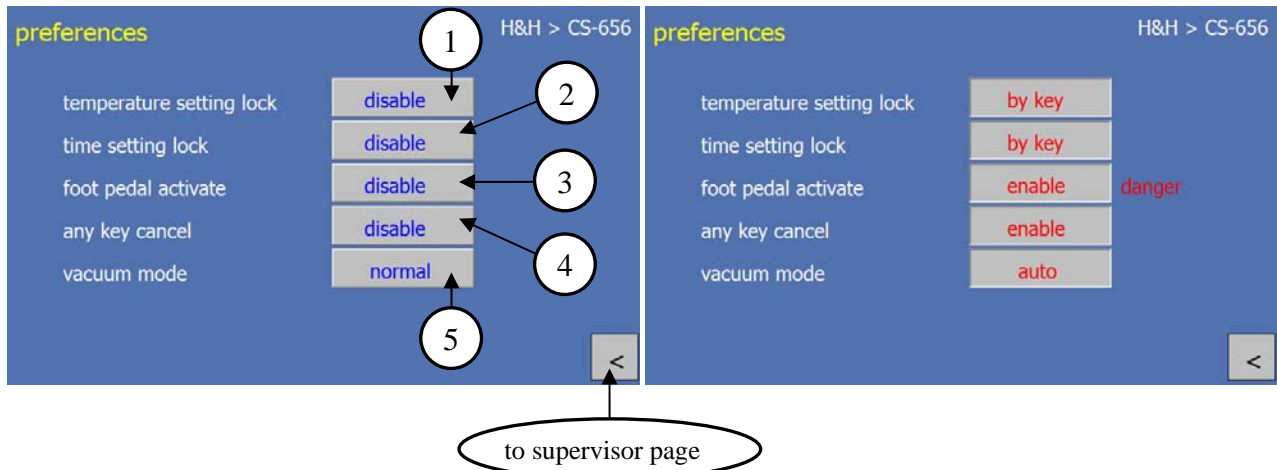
preferences

H&H > CS-656

1

2

3

4

5

temperature setting lock disable

time setting lock disable

foot pedal activate disable

any key cancel disable

vacuum mode normal

<

preferences

H&H > CS-656

temperature setting lock by key

time setting lock by key

foot pedal activate enable danger

any key cancel enable

vacuum mode auto

<

to supervisor page